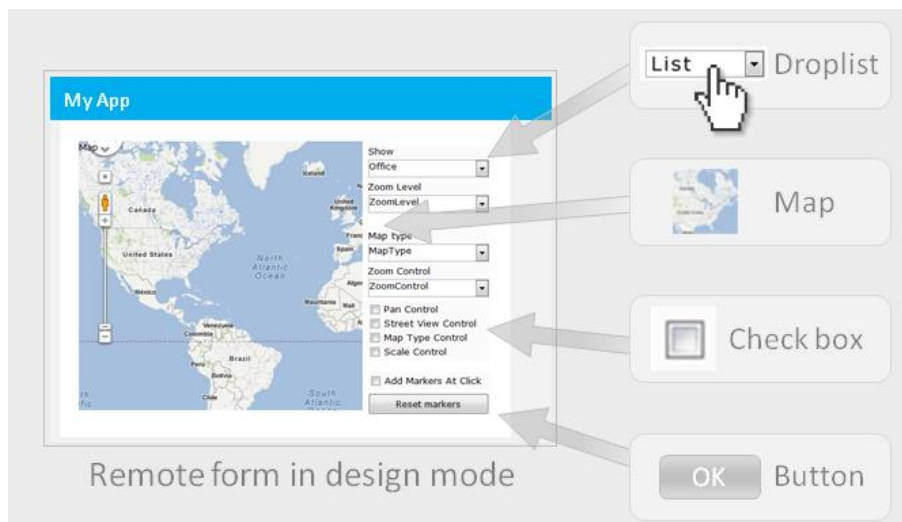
My App

Map

Canada

United States

North Atlantic Ocean

Mexico

Venezuela

Colombia

Peru

Brazil

Bolivia

Chile

South Atlantic

Iceland

United Kingdom

France

Spain

Algeria

Mauritania

Mali

Show
Office
Zoom Level
ZoomLevel
Map type
MapType
Zoom Control
ZoomControl
Pan Control
Street View Control
Map Type Control
Scale Control
Add Markers At Click
Reset markers

Remote form in design mode

List Droplist

Map

Check box

OK Button